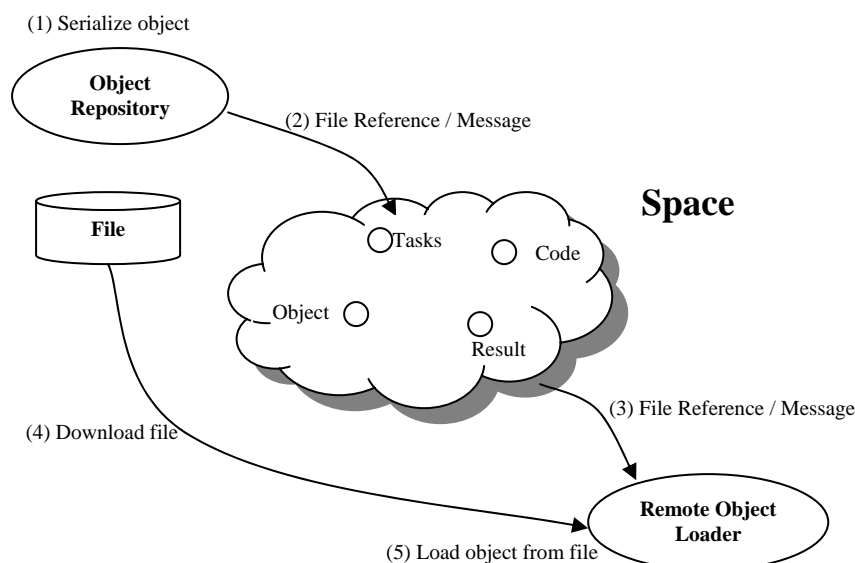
(1) Serialize object

Object Repository

(2) File Reference / Message

Space

File

Tasks

Code

Object

Result

(3) File Reference / Message

(4) Download file

Remote Object Loader

(5) Load object from file